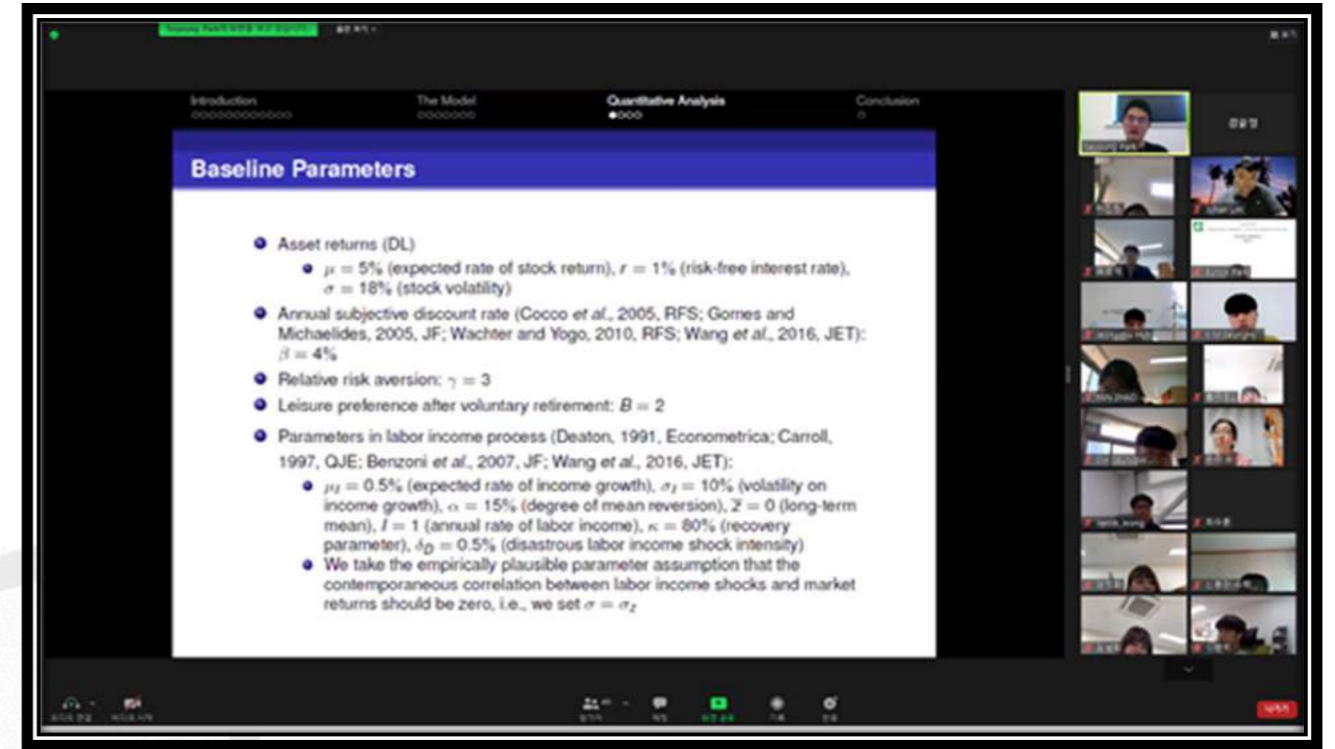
Introduction

The Model

Quantitative Analysis

Conclusion

Baseline Parameters

Asset returns (DL)

$\mu = 5\%$ (expected rate of stock return), $r = 1\%$ (risk-free interest rate), $\sigma = 18\%$ (stock volatility)

Annual subjective discount rate (Cocco et al., 2005, RFS; Gomes and Michaelides, 2005, JF; Wachter and Yogo, 2010, RFS; Wang et al., 2016, JET): $\beta = 4\%$

Relative risk aversion: $\gamma = 3$

Leisure preference after voluntary retirement: $B = 2$

Parameters in labor income process (Deaton, 1991, Econometrica; Carroll, 1997, QJE; Benzoni et al., 2007, JF; Wang et al., 2016, JET):

$\mu_I = 0.5\%$ (expected rate of income growth), $\sigma_I = 10\%$ (volatility on income growth), $\alpha = 15\%$ (degree of mean reversion), $\overline{z} = 0$ (long-term mean), $I = 1$ (annual rate of labor income), $\kappa = 80\%$ (recovery parameter), $\delta_D = 0.5\%$ (disastrous labor income shock intensity)

We take the empirically plausible parameter assumption that the contemporaneous correlation between labor income shocks and market returns should be zero, i.e., we set $\sigma = \sigma_z$